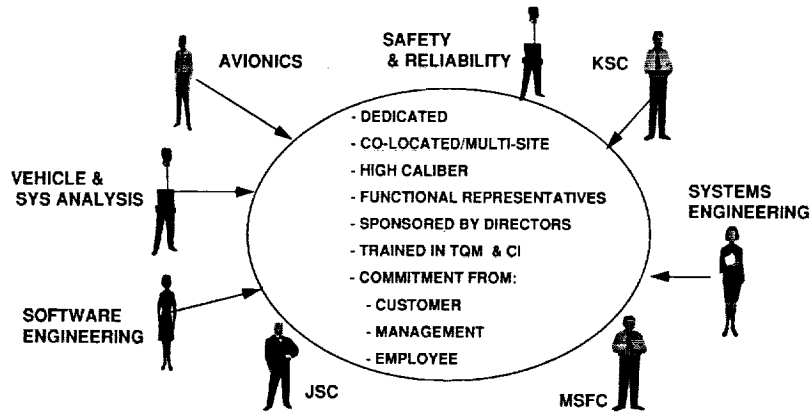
AVIONICS

SAFETY & RELIABILITY

KSC

VEHICLE & SYS ANALYSIS

SYSTEMS ENGINEERING

SOFTWARE ENGINEERING

JSC

MSFC

- DEDICATED
- CO-LOCATED/MULTI-SITE
- HIGH CALIBER
- FUNCTIONAL REPRESENTATIVES
- SPONSORED BY DIRECTORS
- TRAINED IN TQM & CI
- COMMITMENT FROM:
- CUSTOMER
- MANAGEMENT
- EMPLOYEE